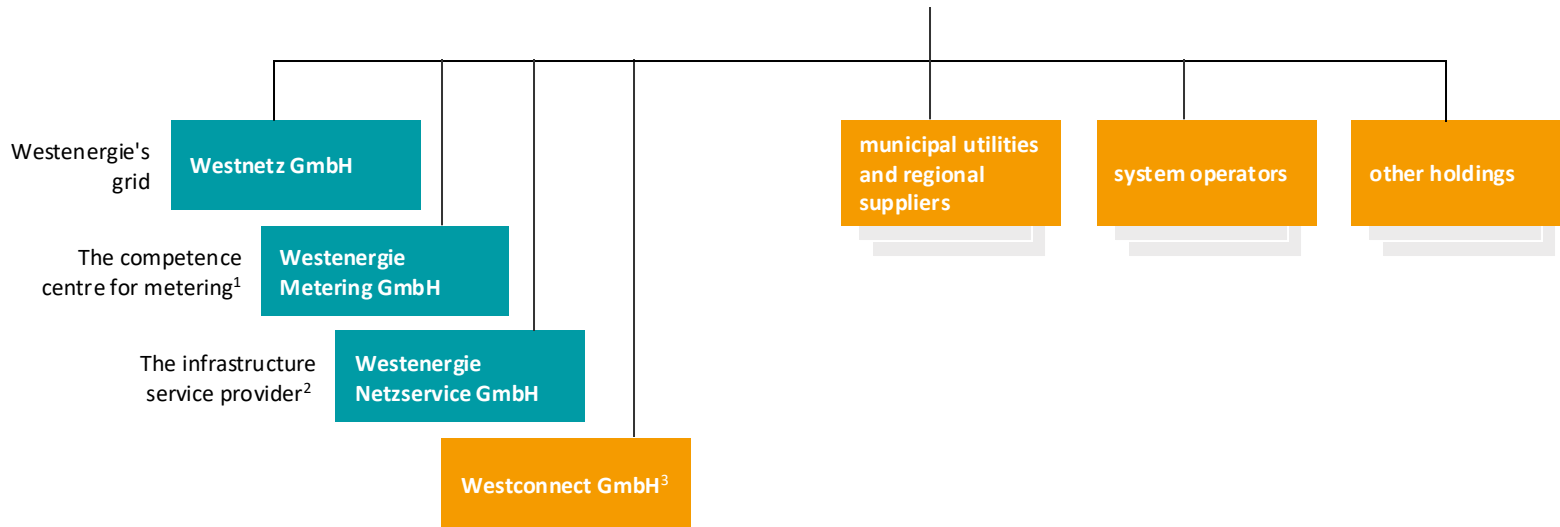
Westenergie's grid

Westnetz GmbH

The competence centre for metering$^1$

Westenergie Metering GmbH

The infrastructure service provider$^2$

Westenergie Netzservice GmbH

Westconnect GmbH$^3$

municipal utilities and regional suppliers

system operators

other holdings